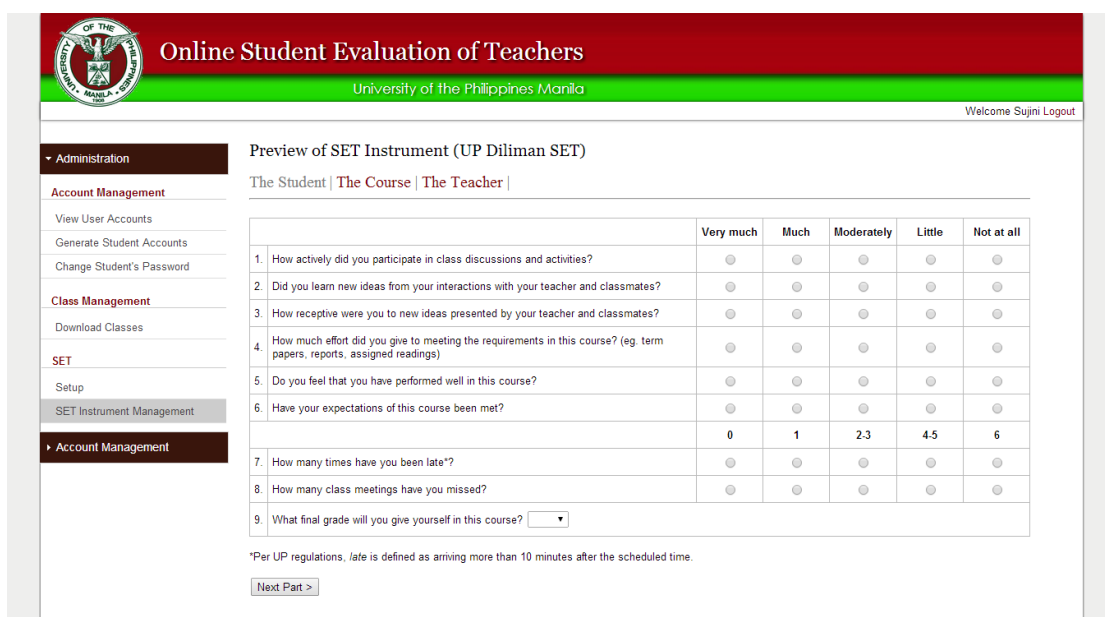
UNIVERSITY OF THE PHILIPPINES MANILA 1908

Online Student Evaluation of Teachers

University of the Philippines Manila

Welcome Sujini Logout

Administration

Account Management

View User Accounts

Generate Student Accounts

Change Student's Password

Class Management

Download Classes

SET

Setup

SET Instrument Management

Account Management

Preview of SET Instrument (UP Diliman SET)

The Student | The Course | The Teacher |

| | | Very much | Much | Moderately | Little | Not at all |
|---|---|---|---|---|---|---|
| 1. | How actively did you participate in class discussions and activities? | | | | | |
| 2. | Did you learn new ideas from your interactions with your teacher and classmates? | | | | | |
| 3. | How receptive were you to new ideas presented by your teacher and classmates? | | | | | |
| 4. | How much effort did you give to meeting the requirements in this course? (eg. term papers, reports, assigned readings) | | | | | |
| 5. | Do you feel that you have performed well in this course? | | | | | |
| 6. | Have your expectations of this course been met? | | | | | |
| | | 0 | 1 | 2-3 | 4-5 | 6 |
| 7. | How many times have you been late*? | | | | | |
| 8. | How many class meetings have you missed? | | | | | |
| 9. | What final grade will you give yourself in this course? | | | | | |

*Per UP regulations, late is defined as arriving more than 10 minutes after the scheduled time.

Next Part >